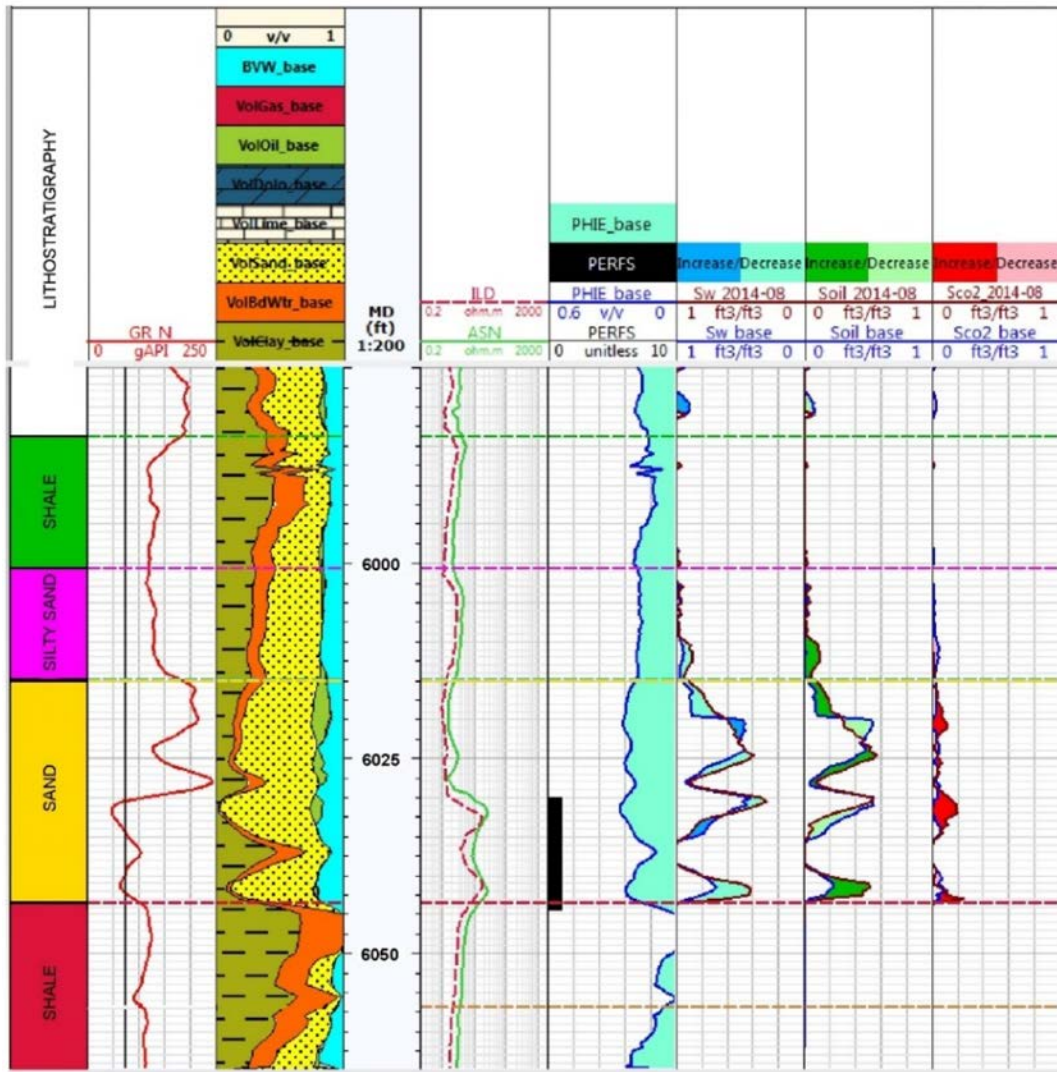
LITHOSTRATIGRAPHY

GR_N
0 gAPI 250

0 v/v 1
BVW_base
VolGas_base
VolOil_base
VolDolo_base
VolLime_base
VolSand_base
VolBdWtr_base
VolClay_base

MD (ft) 1:200

ILD
0.2 ohm.m 2000
ASN
0.2 ohm.m 2000

PHIE_base
PERFS
PHIE_base
0.6 v/v 0
PERFS
0 unitless 10

Increase/Decrease
Sw_2014-08
1 ft3/ft3 0
Sw_base
1 ft3/ft3 0

Increase/Decrease
Soil_2014-08
0 ft3/ft3 1
Soil_base
0 ft3/ft3 1

Increase/Decrease
Sco2_2014-08
0 ft3/ft3 1
Sco2_base
0 ft3/ft3 1

SHALE
SILTY SAND
SAND
SHALE

6000
6025
6050